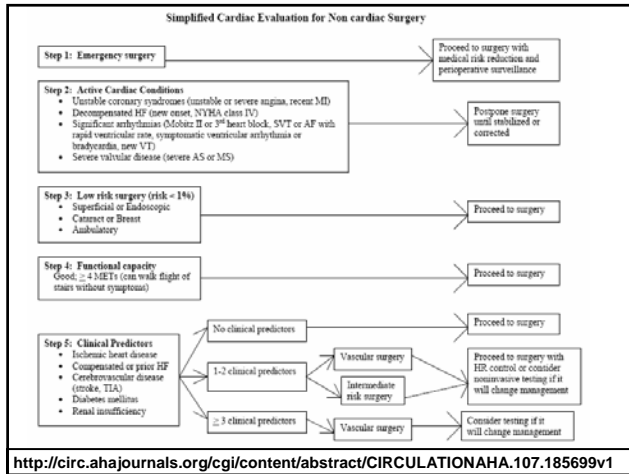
Simplified Cardiac Evaluation for Non cardiac Surgery

Step 1: Emergency surgery

Proceed to surgery with medical risk reduction and perioperative surveillance

Step 2: Active Cardiac Conditions
- Unstable coronary syndromes (unstable or severe angina, recent MI)
- Decompensated HF (new onset, NYHA class IV)
- Significant arrhythmias (Mobitz II or 3rd heart block, SVT or AF with rapid ventricular rate, symptomatic ventricular arrhythmia or bradycardia, new VT)
- Severe valvular disease (severe AS or MS)

Postpone surgery until stabilized or corrected

Step 3: Low risk surgery (risk < 1%)
- Superficial or Endoscopic
- Cataract or Breast
- Ambulatory

Proceed to surgery

Step 4: Functional capacity
Good; $\geq$ 4 METs (can walk flight of stairs without symptoms)

Proceed to surgery

Step 5: Clinical Predictors
- Ischemic heart disease
- Compensated or prior HF
- Cerebrovascular disease (stroke, TIA)
- Diabetes mellitus
- Renal insufficiency

No clinical predictors

Proceed to surgery

1-2 clinical predictors

Vascular surgery

Intermediate risk surgery

Proceed to surgery with HR control or consider noninvasive testing if it will change management

$\geq$ 3 clinical predictors

Vascular surgery

Consider testing if it will change management

http://circ.ahajournals.org/cgi/content/abstract/CIRCULATIONAHA.107.185699v1